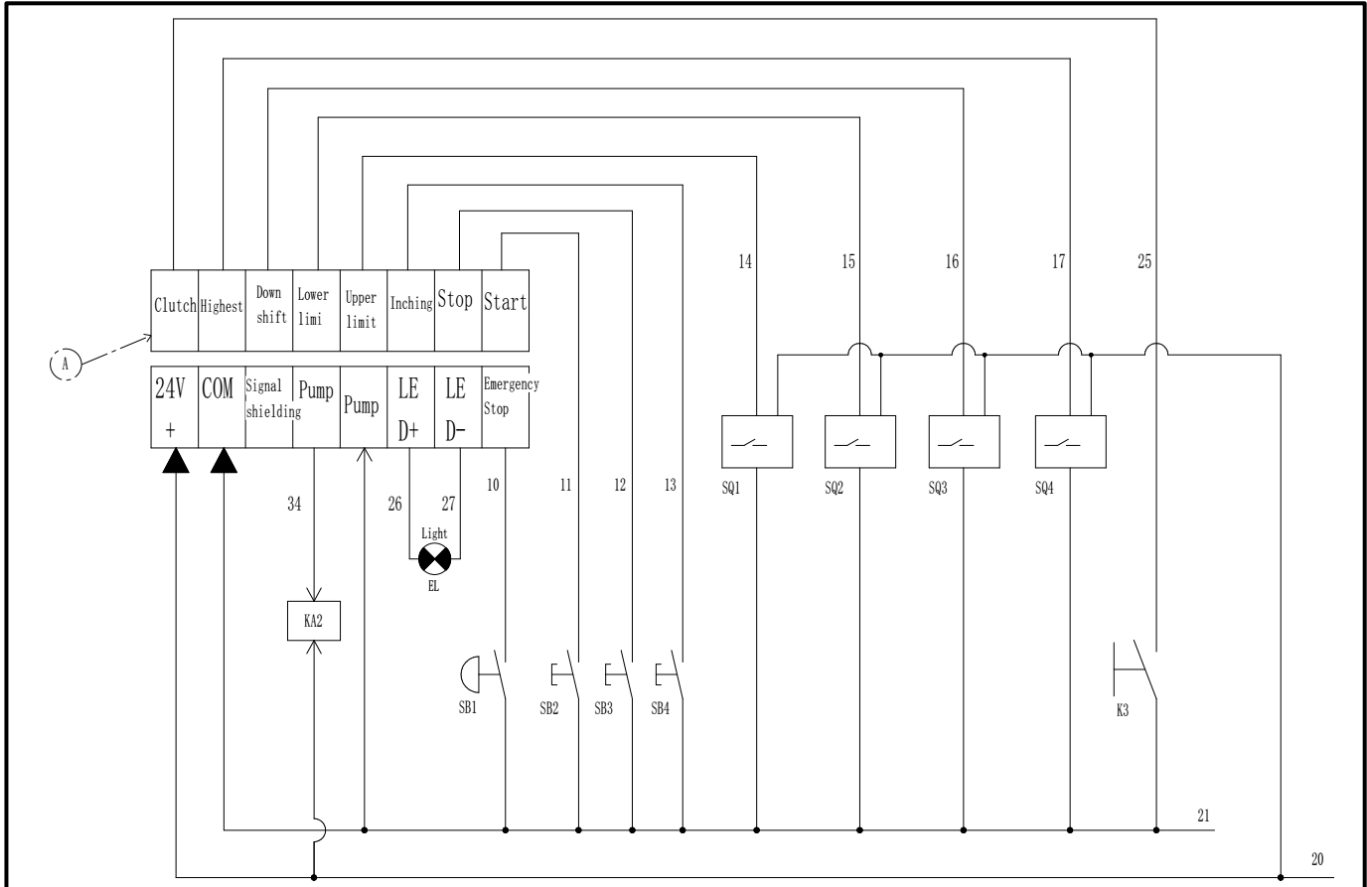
Clutch
Highest
Down shift
Lower limi
Upper limit
Inching
Stop
Start

A

24V +
COM
Signal shielding
Pump
Pump
LE D+
LE D-
Emergency Stop

14
15
16
17
25

SQ1
SQ2
SQ3
SQ4

34
26
27
10
11
12
13

Light
EL

KA2

SB1
SB2
SB3
SB4

K3

21
20